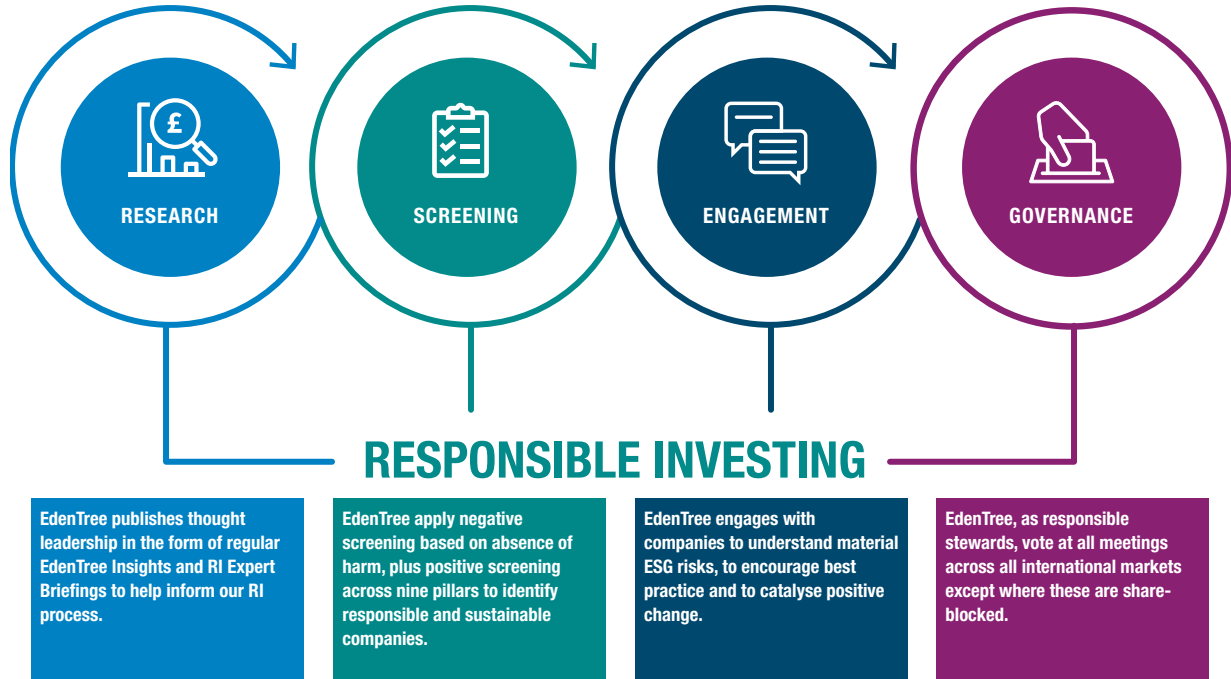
£

RESEARCH

SCREENING

ENGAGEMENT

GOVERNANCE

RESPONSIBLE INVESTING

EdenTree publishes thought leadership in the form of regular EdenTree Insights and RI Expert Briefings to help inform our RI process.

EdenTree apply negative screening based on absence of harm, plus positive screening across nine pillars to identify responsible and sustainable companies.

EdenTree engages with companies to understand material ESG risks, to encourage best practice and to catalyse positive change.

EdenTree, as responsible stewards, vote at all meetings across all international markets except where these are share-blocked.